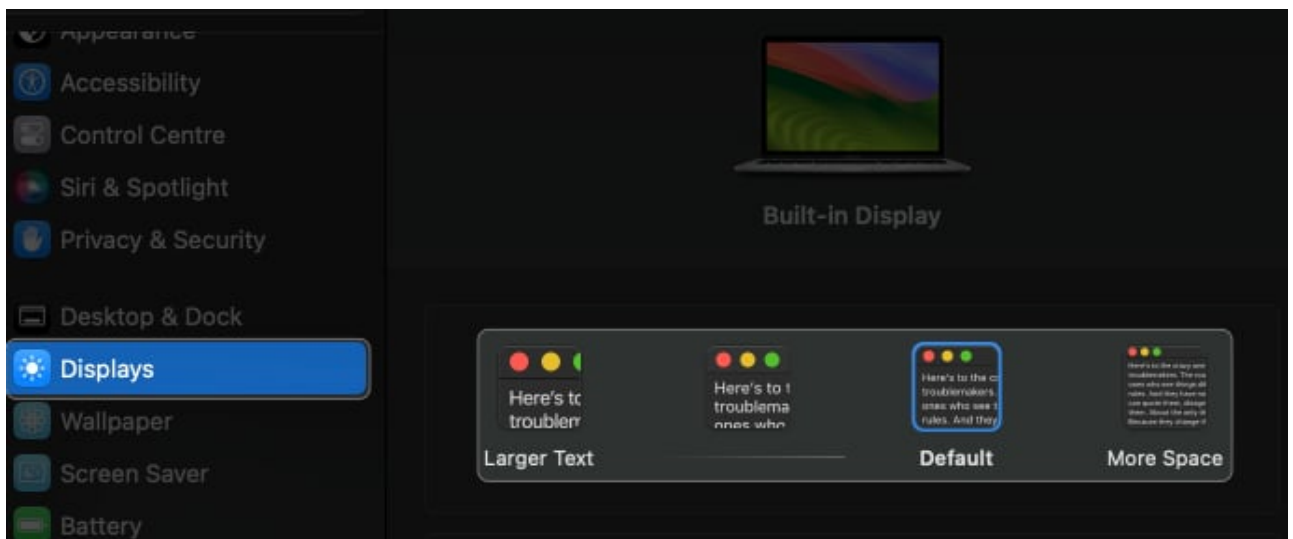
Appearance
Accessibility
Control Centre
Siri & Spotlight
Privacy & Security
Desktop & Dock
Displays
Wallpaper
Screen Saver
Battery

Built-in Display

Here's to troublem

Here's to t troublema ones who

Here's to the c troublemakers. ones who see t rules. And they

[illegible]

Larger Text
Default
More Space